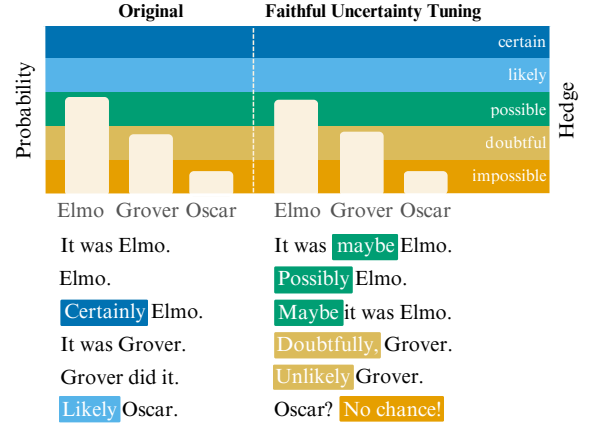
Original

Faithful Uncertainty Tuning

Probability

Hedge

certain

likely

possible

doubtful

impossible

Elmo Grover Oscar

Elmo Grover Oscar

It was Elmo.

Elmo.

Certainly Elmo.

It was Grover.

Grover did it.

Likely Oscar.

It was maybe Elmo.

Possibly Elmo.

Maybe it was Elmo.

Doubtfully, Grover.

Unlikely Grover.

Oscar? No chance!